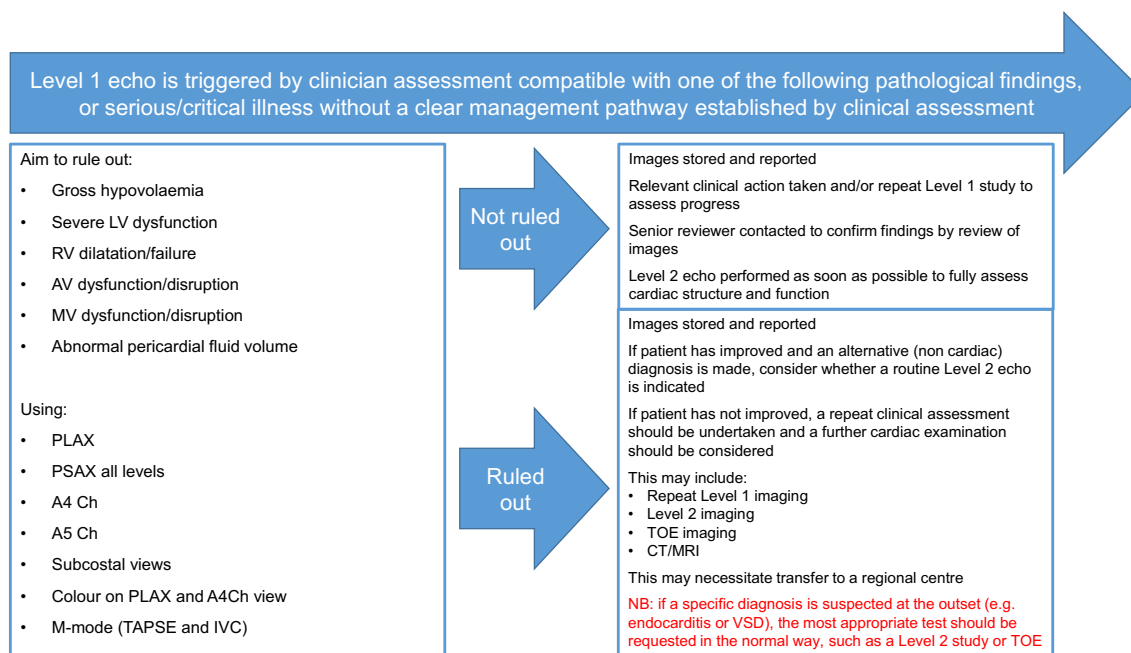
Level 1 echo is triggered by clinician assessment compatible with one of the following pathological findings, or serious/critical illness without a clear management pathway established by clinical assessment

Aim to rule out:
- Gross hypovolaemia
- Severe LV dysfunction
- RV dilatation/failure
- AV dysfunction/disruption
- MV dysfunction/disruption
- Abnormal pericardial fluid volume

Using:
- PLAX
- PSAX all levels
- A4 Ch
- A5 Ch
- Subcostal views
- Colour on PLAX and A4Ch view
- M-mode (TAPSE and IVC)

Not ruled out

Ruled out

Images stored and reported

Relevant clinical action taken and/or repeat Level 1 study to assess progress

Senior reviewer contacted to confirm findings by review of images

Level 2 echo performed as soon as possible to fully assess cardiac structure and function

Images stored and reported

If patient has improved and an alternative (non cardiac) diagnosis is made, consider whether a routine Level 2 echo is indicated

If patient has not improved, a repeat clinical assessment should be undertaken and a further cardiac examination should be considered

This may include:
- Repeat Level 1 imaging
- Level 2 imaging
- TOE imaging
- CT/MRI

This may necessitate transfer to a regional centre

NB: if a specific diagnosis is suspected at the outset (e.g. endocarditis or VSD), the most appropriate test should be requested in the normal way, such as a Level 2 study or TOE